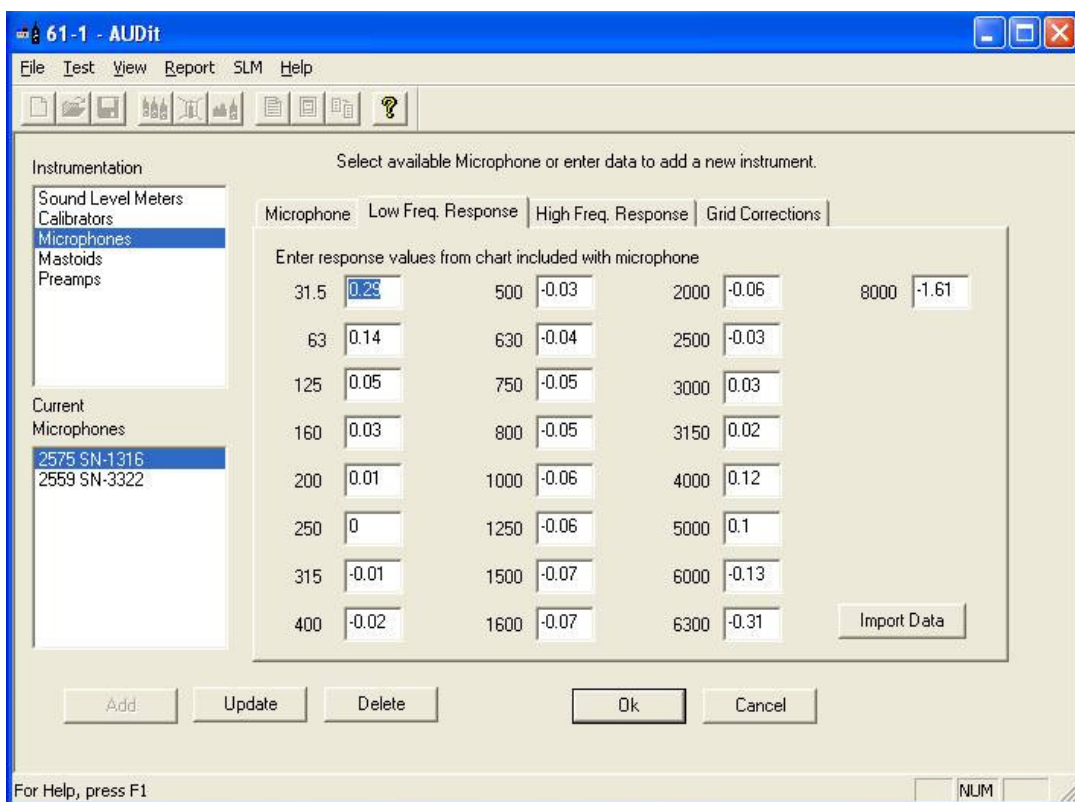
61-1 - AUDit

File Test View Report SLM Help

Instrumentation

Sound Level Meters
Calibrators
Microphones
Mastoids
Preamps

Current Microphones

2575 SN-1316
2559 SN-3322

Select available Microphone or enter data to add a new instrument.

Microphone | Low Freq. Response | High Freq. Response | Grid Corrections

Enter response values from chart included with microphone

| | | | | | | | |
|---|---|---|---|---|---|---|---|
| 31.5 | 0.29 | 500 | -0.03 | 2000 | -0.06 | 8000 | -1.61 |
| 63 | 0.14 | 630 | -0.04 | 2500 | -0.03 | | |
| 125 | 0.05 | 750 | -0.05 | 3000 | 0.03 | | |
| 160 | 0.03 | 800 | -0.05 | 3150 | 0.02 | | |
| 200 | 0.01 | 1000 | -0.06 | 4000 | 0.12 | | |
| 250 | 0 | 1250 | -0.06 | 5000 | 0.1 | | |
| 315 | -0.01 | 1500 | -0.07 | 6000 | -0.13 | | |
| 400 | -0.02 | 1600 | -0.07 | 6300 | -0.31 | | |

Import Data

Add Update Delete Ok Cancel

For Help, press F1

NUM